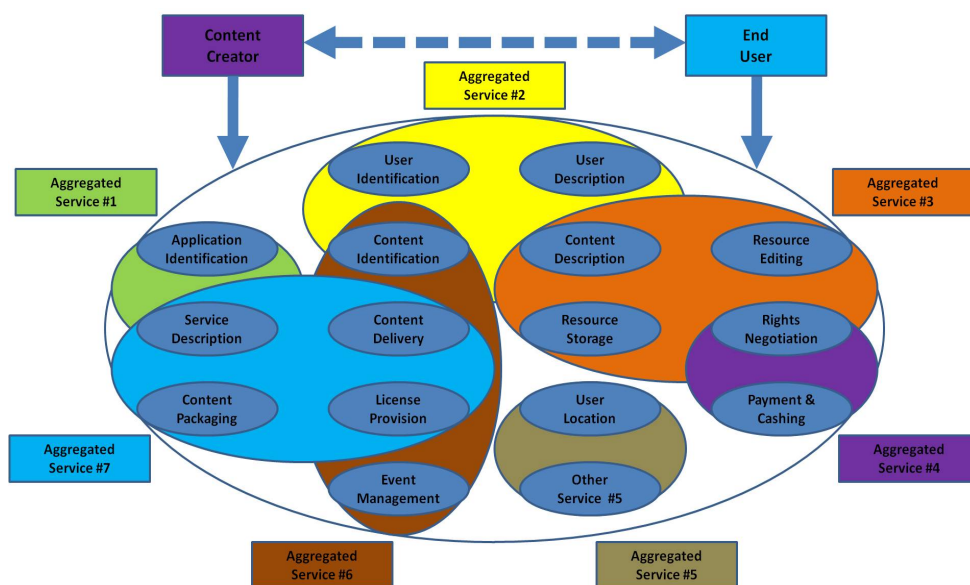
Content Creator

End User

Aggregated Service #2

Aggregated Service #1

Aggregated Service #3

User Identification

User Description

Application Identification

Content Identification

Content Description

Resource Editing

Service Description

Content Delivery

Resource Storage

Rights Negotiation

Content Packaging

License Provision

User Location

Payment & Cashing

Aggregated Service #7

Aggregated Service #4

Event Management

Other Service #5

Aggregated Service #6

Aggregated Service #5